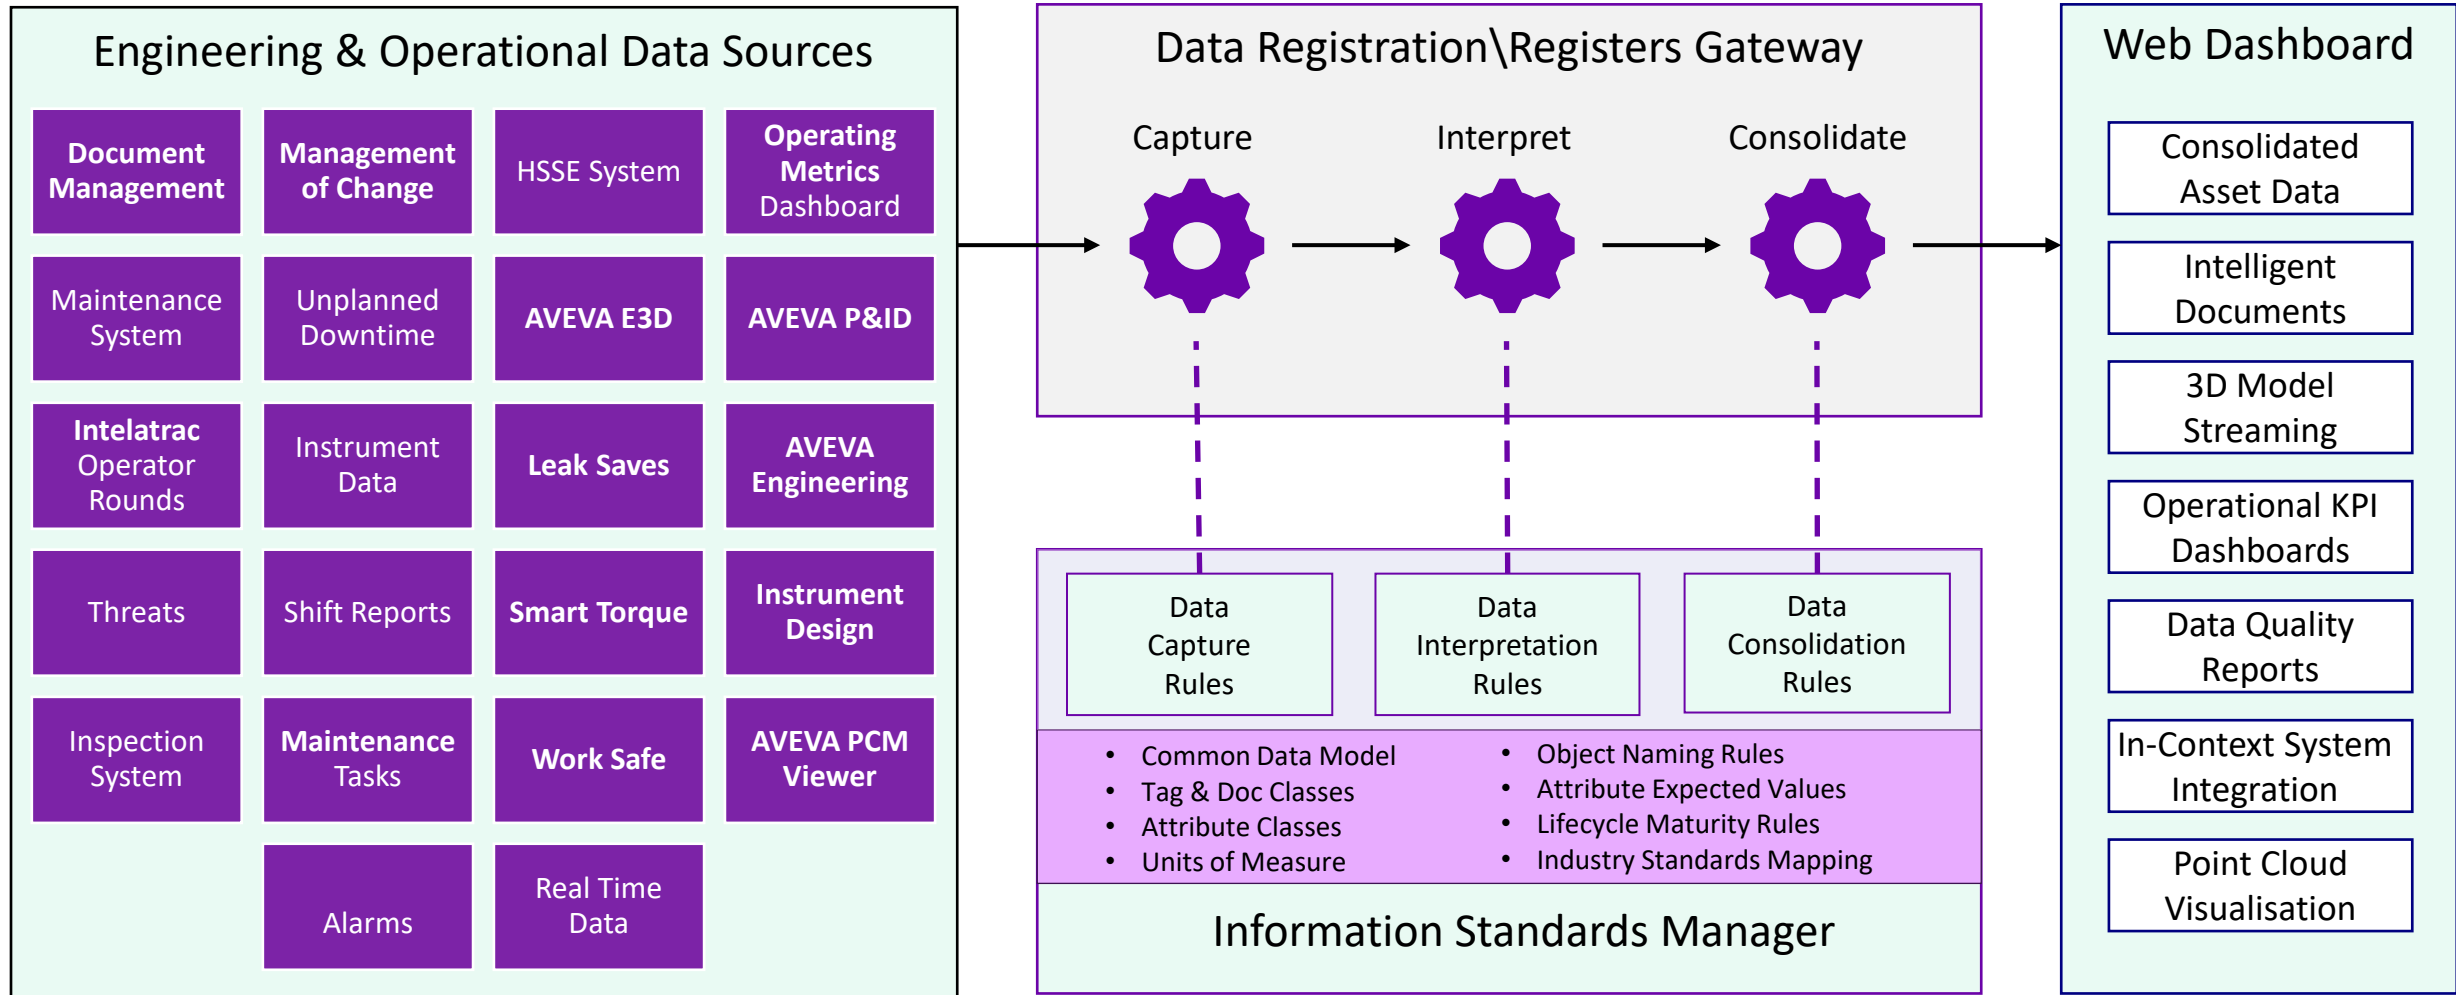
Engineering & Operational Data Sources

Document Management

Management of Change

HSSE System

Operating Metrics Dashboard

Maintenance System

Unplanned Downtime

AVEVA E3D

AVEVA P&ID

Intelatrac Operator Rounds

Instrument Data

Leak Saves

AVEVA Engineering

Threats

Shift Reports

Smart Torque

Instrument Design

Inspection System

Maintenance Tasks

Work Safe

AVEVA PCM Viewer

Alarms

Real Time Data

Data Registration\Registers Gateway

Capture

Interpret

Consolidate

Data Capture Rules

Data Interpretation Rules

Data Consolidation Rules

- Common Data Model
- Tag & Doc Classes
- Attribute Classes
- Units of Measure

- Object Naming Rules
- Attribute Expected Values
- Lifecycle Maturity Rules
- Industry Standards Mapping

Information Standards Manager

Web Dashboard

Consolidated Asset Data

Intelligent Documents

3D Model Streaming

Operational KPI Dashboards

Data Quality Reports

In-Context System Integration

Point Cloud Visualisation